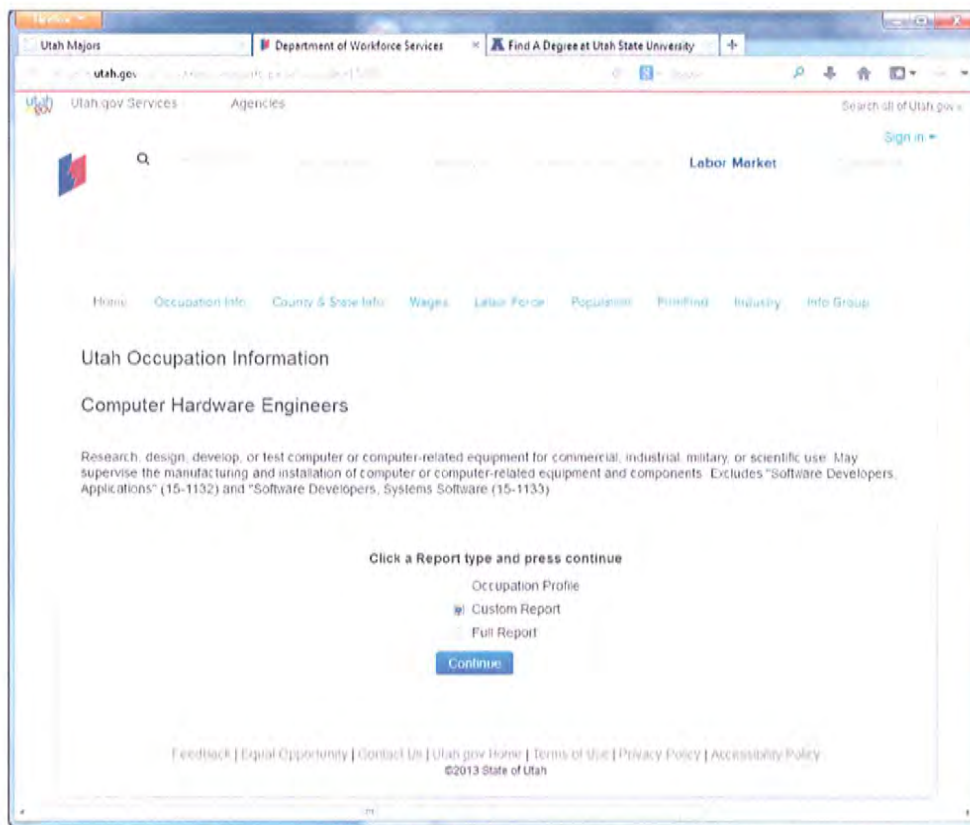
Firefox

Utah Majors

Department of Workforce Services

Find A Degree at Utah State University

utah.gov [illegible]

Utah.gov Services Agencies

Search all of Utah.gov

Sign in

Labor Market

Home Occupation Info County & State Info Wages Labor Force Population Firmfind Industry Info Group

Utah Occupation Information

Computer Hardware Engineers

Research, design, develop, or test computer or computer-related equipment for commercial, industrial, military, or scientific use. May supervise the manufacturing and installation of computer or computer-related equipment and components. Excludes "Software Developers, Applications" (15-1132) and "Software Developers, Systems Software (15-1133)

Click a Report type and press continue

Occupation Profile

Custom Report

Full Report

Continue

Feedback | Equal Opportunity | Contact Us | Utah.gov Home | Terms of Use | Privacy Policy | Accessibility Policy
©2013 State of Utah